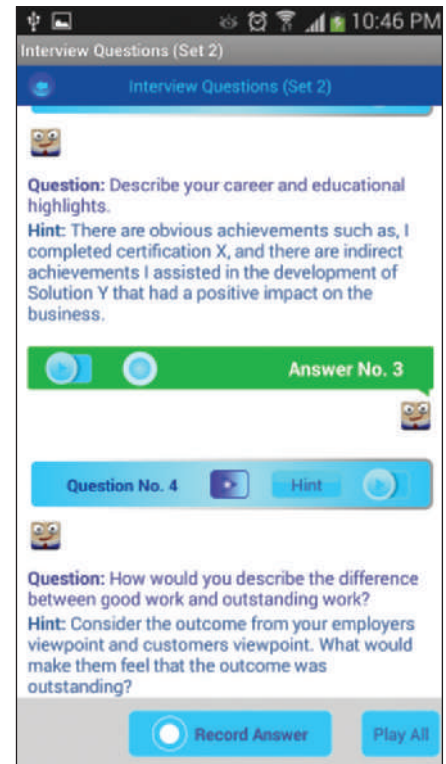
10:46 PM

Interview Questions (Set 2)

Interview Questions (Set 2)

Question: Describe your career and educational highlights.
Hint: There are obvious achievements such as, I completed certification X, and there are indirect achievements I assisted in the development of Solution Y that had a positive impact on the business.

Answer No. 3

Question No. 4

Hint

Question: How would you describe the difference between good work and outstanding work?
Hint: Consider the outcome from your employers viewpoint and customers viewpoint. What would make them feel that the outcome was outstanding?

Record Answer

Play All